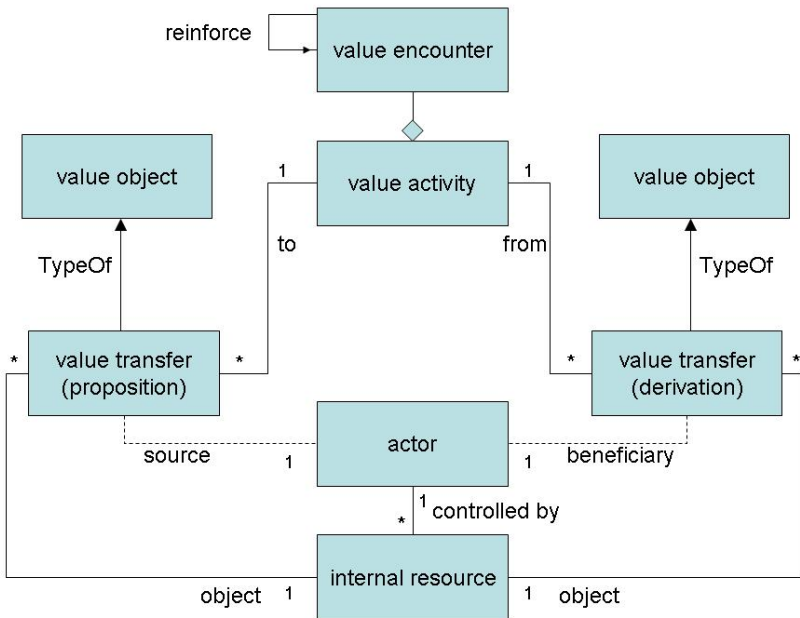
reinforce

value encounter

value object

1

value activity

1

value object

to

from

TypeOf

TypeOf

*

value transfer (proposition)

*

*

value transfer (derivation)

*

actor

source

1

1

beneficiary

1 controlled by

*

internal resource

object

1

1

object